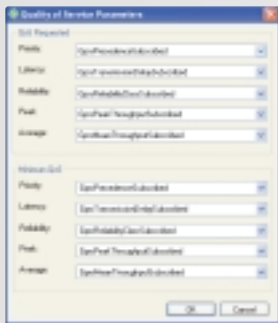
Quality of Service Parameters

QoS Requested

Priority | GprsPrecedenceSubscribed

Latency | GprsTransmissionDelaySubscribed

Reliability | GprsReliabilityClassSubscribed

Peak | GprsPeakThroughputSubscribed

Average | GprsMeanThroughputSubscribed

Minimum QoS

Priority | GprsPrecedenceSubscribed

Latency | GprsTransmissionDelaySubscribed

Reliability | GprsReliabilityClassSubscribed

Peak | GprsPeakThroughputSubscribed

Average | GprsMeanThroughputSubscribed

OK | Cancel